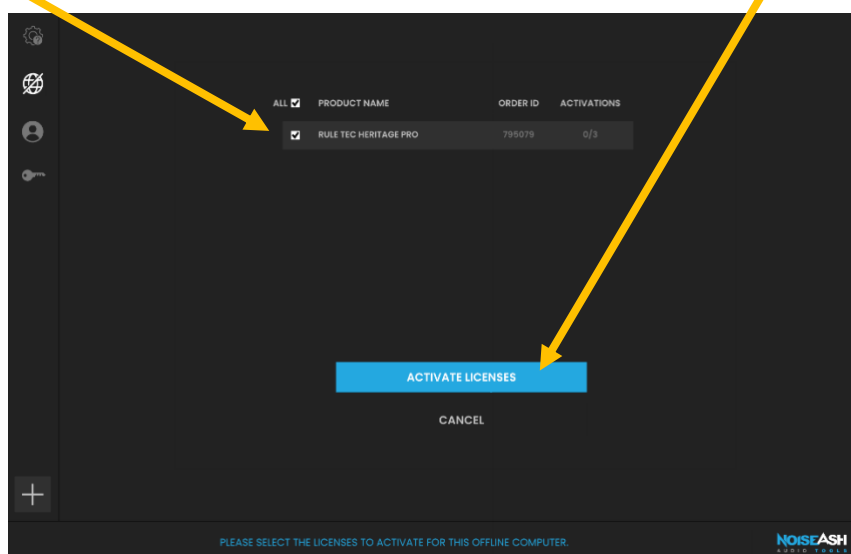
| ALL | PRODUCT NAME | ORDER ID | ACTIVATIONS |
|---|---|---|---|
| | RULE TEC HERITAGE PRO | 795079 | 0/3 |

ACTIVATE LICENSES

CANCEL

PLEASE SELECT THE LICENSES TO ACTIVATE FOR THIS OFFLINE COMPUTER.

NOISEASH
AUDIO TOOLS